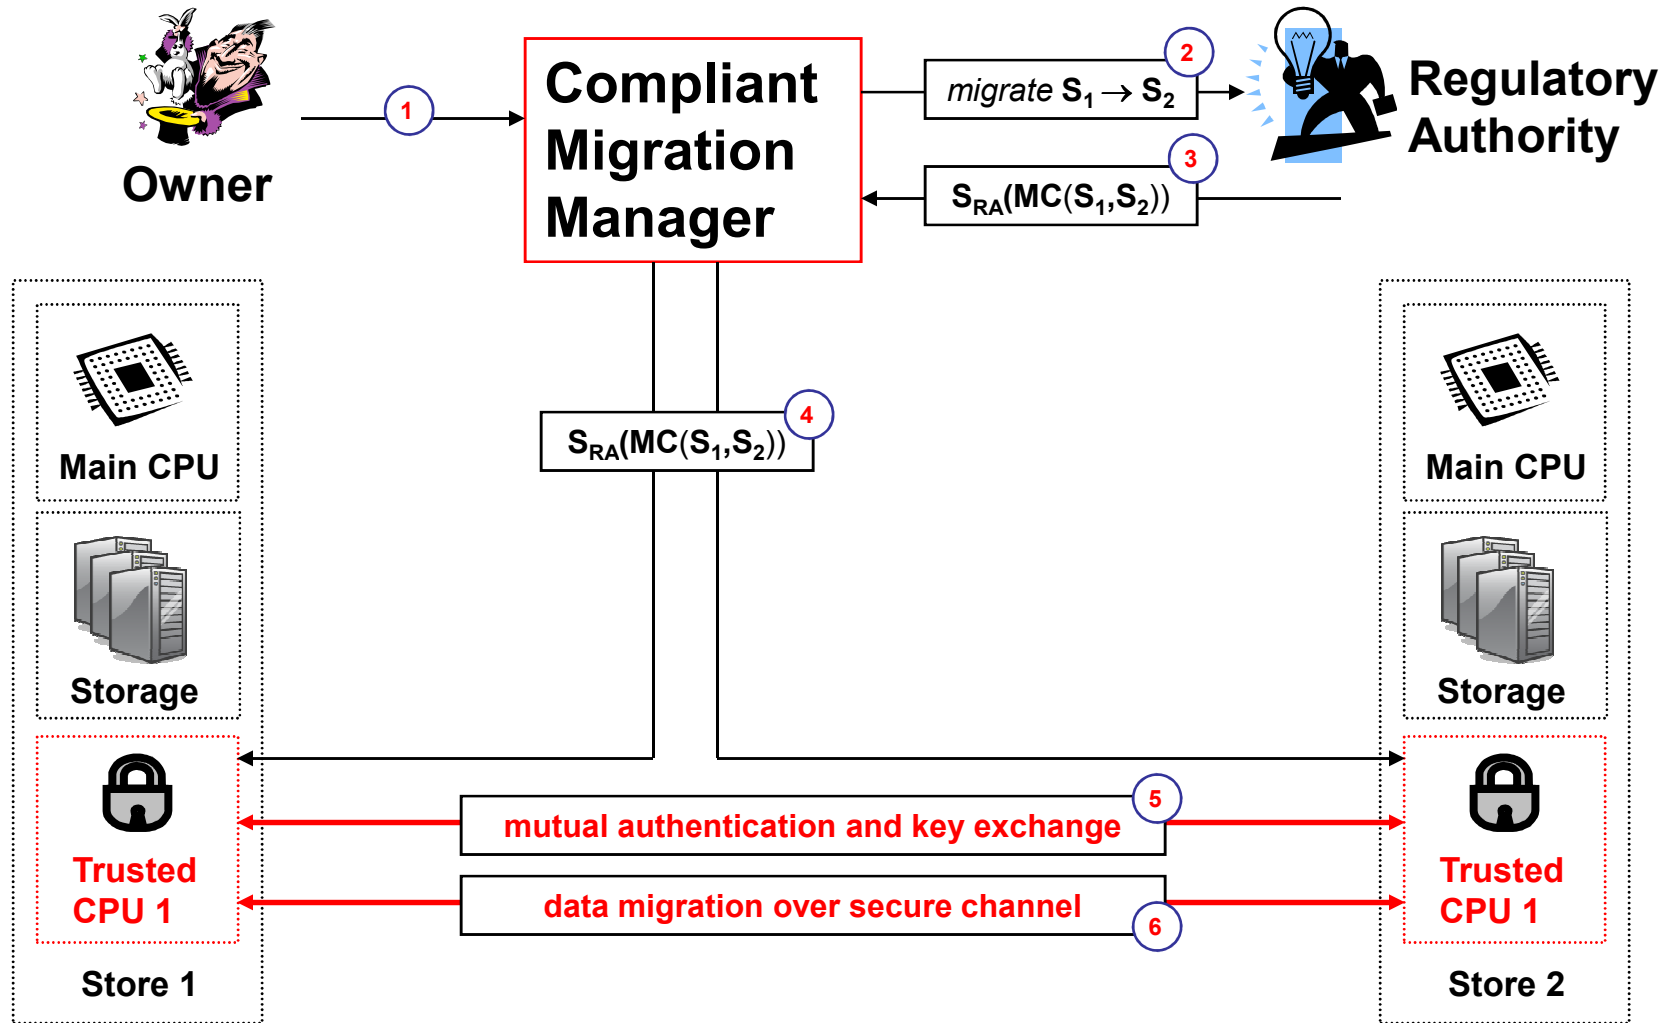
Owner

1

Compliant Migration Manager

migrate $S_1 \rightarrow S_2$

2

Regulatory Authority

3

$S_{RA}(MC(S_1,S_2))$

4

$S_{RA}(MC(S_1,S_2))$

Main CPU

Storage

Trusted CPU 1

Store 1

Main CPU

Storage

Trusted CPU 1

Store 2

5

mutual authentication and key exchange

data migration over secure channel

6